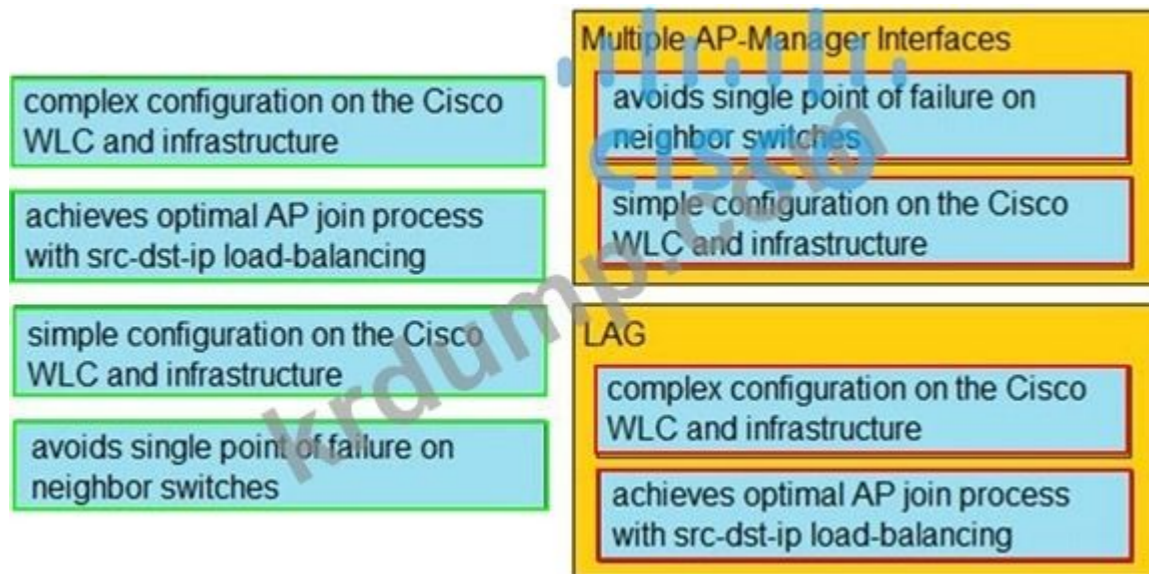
complex configuration on the Cisco WLC and infrastructure

achieves optimal AP join process with src-dst-ip load-balancing

simple configuration on the Cisco WLC and infrastructure

avoids single point of failure on neighbor switches

Multiple AP-Manager Interfaces

avoids single point of failure on neighbor switches

simple configuration on the Cisco WLC and infrastructure

LAG

complex configuration on the Cisco WLC and infrastructure

achieves optimal AP join process with src-dst-ip load-balancing

krdump.com